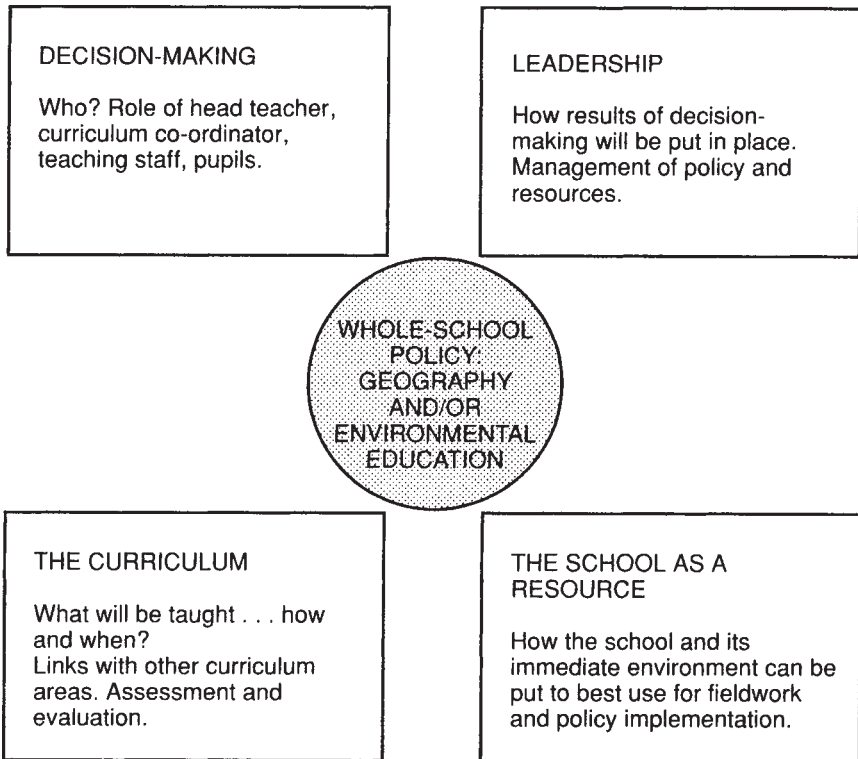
DECISION-MAKING

Who? Role of head teacher, curriculum co-ordinator, teaching staff, pupils.

LEADERSHIP

How results of decision-making will be put in place. Management of policy and resources.

WHOLE-SCHOOL POLICY: GEOGRAPHY AND/OR ENVIRONMENTAL EDUCATION

THE CURRICULUM

What will be taught . . . how and when?
Links with other curriculum areas. Assessment and evaluation.

THE SCHOOL AS A RESOURCE

How the school and its immediate environment can be put to best use for fieldwork and policy implementation.